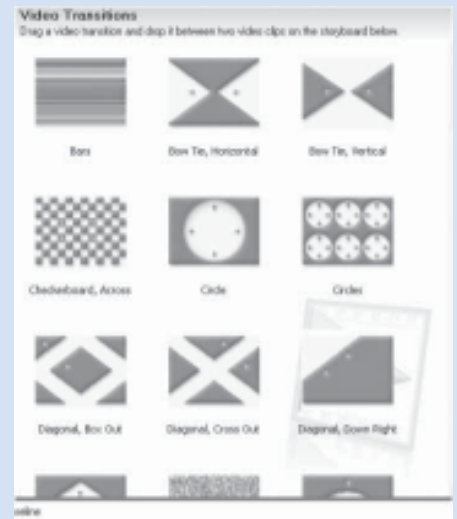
Video Transitions
Drag a video transition and drop it between two video clips on the storyboard below.

Bars

Bow Tie, Horizontal

Bow Tie, Vertical

Checkerboard, Across

Circle

Circles

Diagonal, Box Out

Diagonal, Cross Out

Diagonal, Down Right

eline